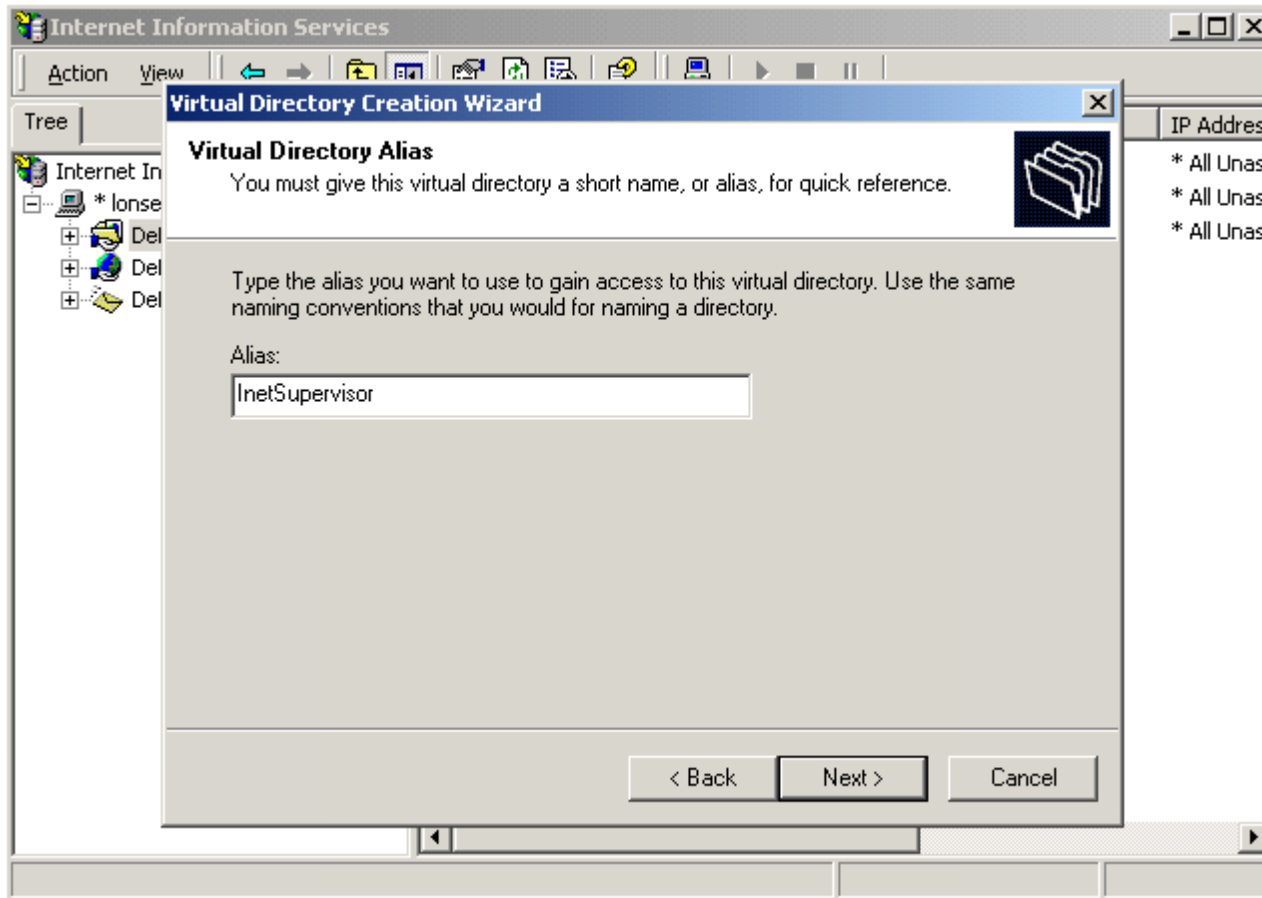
Internet Information Services

Action View

Tree

Internet In
* lonse
Del
Del
Del

IP Addres
* All Unas
* All Unas
* All Unas

Virtual Directory Creation Wizard

Virtual Directory Alias
You must give this virtual directory a short name, or alias, for quick reference.

Type the alias you want to use to gain access to this virtual directory. Use the same naming conventions that you would for naming a directory.

Alias:
InetSupervisor

< Back
Next >
Cancel